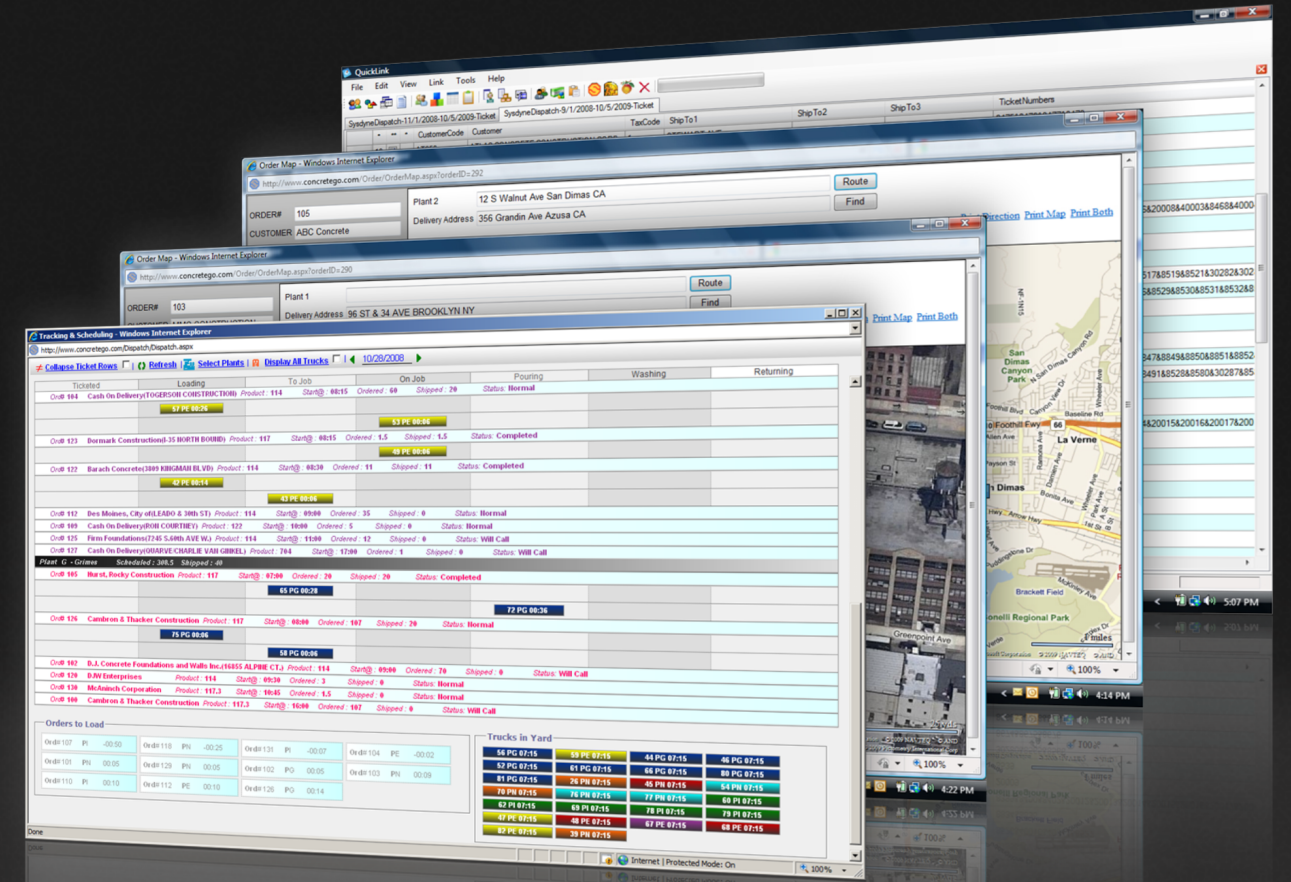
QuickLink

File Edit View Link Tools Help

SysdyneDispatch-11/1/2008-10/5/2009-Ticket SysdyneDispatch-9/1/2008-10/5/2009-Ticket

CustomerCode Customer TaxCode ShipTo1 ShipTo2 ShipTo3 TicketNumbers

Order Map - Windows Internet Explorer

http://www.concretego.com/Order/OrderMap.aspx?orderID=292

ORDER# 105
CUSTOMER ABC Concrete
Plant 2 12 S Walnut Ave San Dimas CA
Delivery Address 356 Grandin Ave Azusa CA
Route
Find
Direction Print Map Print Both

Order Map - Windows Internet Explorer

http://www.concretego.com/Order/OrderMap.aspx?orderID=290

ORDER# 103
Plant 1
Delivery Address 96 ST & 34 AVE BROOKLYN NY
Route
Find
Print Map Print Both

Tracking & Scheduling - Windows Internet Explorer

http://www.concretego.com/Dispatch/Dispatch.aspx

Collapse Ticket Rows | Refresh | Select Plants | Display All Trucks | 10/28/2008

| Ticketed | Loading | To Job | On Job | Pouring | Washing | Returning |
|---|---|---|---|---|---|---|

Ord# 104 Cash On Delivery(TOGERSON CONSTRUCTION) Product : 114 Start@ : 08:15 Ordered : 60 Shipped : 20 Status: Normal
57 PE 00:26
53 PE 00:06
Ord# 123 Dormark Construction(I-35 NORTH BOUND) Product : 117 Start@ : 08:15 Ordered : 1.5 Shipped : 1.5 Status: Completed
49 PE 00:06
Ord# 122 Barach Concrete(3009 KINGMAN BLVD) Product : 114 Start@ : 08:30 Ordered : 11 Shipped : 11 Status: Completed
42 PE 00:14
43 PE 00:06
Ord# 112 Des Moines, City of(LEADO & 30th ST) Product : 114 Start@ : 09:00 Ordered : 35 Shipped : 0 Status: Normal
Ord# 109 Cash On Delivery(ROB COURTNEY) Product : 122 Start@ : 10:00 Ordered : 5 Shipped : 0 Status: Normal
Ord# 125 Firm Foundations(7245 S.60th AVE W.) Product : 114 Start@ : 11:00 Ordered : 12 Shipped : 0 Status: Will Call
Ord# 127 Cash On Delivery(GUARVE/CHARLIE VAN GINKEL) Product : 704 Start@ : 17:00 Ordered : 1 Shipped : 0 Status: Will Call
Plant G - Grimes Scheduled : 308.5 Shipped : 40
Ord# 105 Hurst, Rocky Construction Product : 117 Start@ : 07:00 Ordered : 20 Shipped : 20 Status: Completed
65 PG 00:28
72 PG 00:36
Ord# 126 Cambron & Thacker Construction Product : 117 Start@ : 08:00 Ordered : 107 Shipped : 20 Status: Normal
75 PG 00:06
58 PG 00:06
Ord# 102 D.J. Concrete Foundations and Walls Inc.(16855 ALPINE CT.) Product : 114 Start@ : 09:00 Ordered : 70 Shipped : 0 Status: Will Call
Ord# 120 DJW Enterprises Product : 114 Start@ : 09:30 Ordered : 3 Shipped : 0 Status: Normal
Ord# 130 McAninch Corporation Product : 117.3 Start@ : 10:45 Ordered : 1.5 Shipped : 0 Status: Normal
Ord# 100 Cambron & Thacker Construction Product : 117.3 Start@ : 16:00 Ordered : 107 Shipped : 0 Status: Will Call

Orders to Load
Ord#107 PI -00:50 | Ord#118 PN -00:25 | Ord#131 PI -00:07 | Ord#104 PE -00:02
Ord#101 PN 00:05 | Ord#129 PN 00:05 | Ord#102 PG 00:05 | Ord#103 PN 00:09
Ord#110 PI 00:10 | Ord#112 PE 00:10 | Ord#126 PG 00:14

Trucks in Yard
56 PG 07:15 | 55 PE 07:15 | 44 PG 07:15 | 46 PG 07:15
52 PG 07:15 | 61 PG 07:15 | 66 PG 07:15 | 80 PG 07:15
81 PG 07:15 | 26 PN 07:15 | 45 PN 07:15 | 54 PN 07:15
70 PN 07:15 | 76 PN 07:15 | 77 PG 07:15 | 60 PI 07:15
62 PI 07:15 | 69 PI 07:15 | 78 PI 07:15 | 79 PI 07:15
47 PE 07:15 | 48 PE 07:15 | 67 PE 07:15 | 68 PE 07:15
82 PE 07:15 | 39 PN 07:15

Done
Internet | Protected Mode: On
100%

San Dimas Canyon Park
Foothill Blvd
Foothill Fwy
66
Baseline Rd
La Verne
San Dimas
Bonita Ave
Arrow Hwy
Brackett Field
Bonelli Regional Park
Greenpoint Ave
1 miles
100%
5:07 PM
4:14 PM
4:22 PM